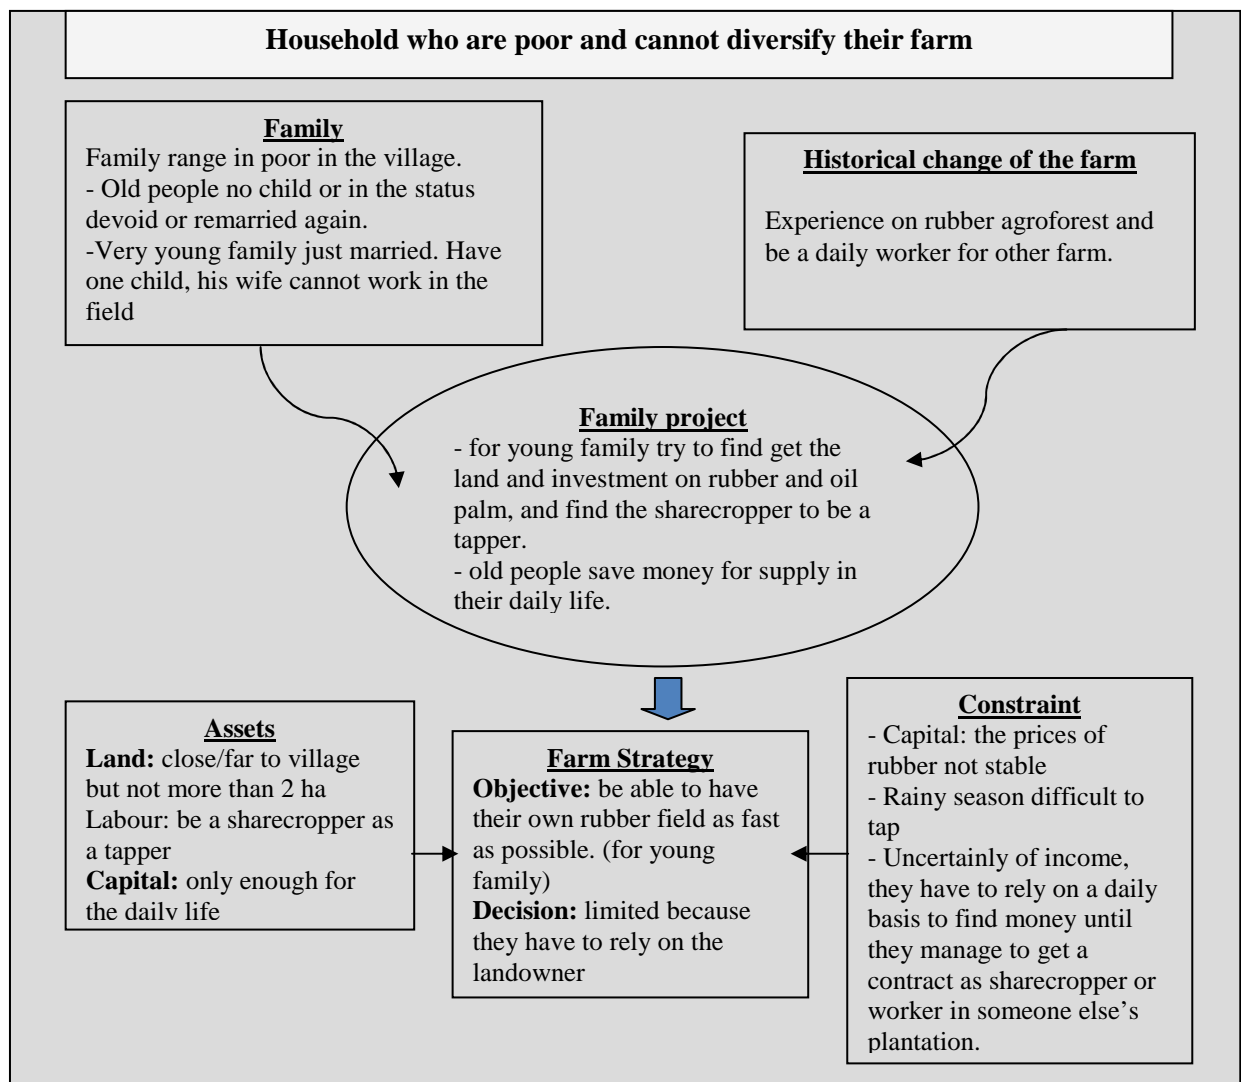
Household who are poor and cannot diversify their farm

Family
Family range in poor in the village.
- Old people no child or in the status devoid or remarried again.
-Very young family just married. Have one child, his wife cannot work in the field

Historical change of the farm
Experience on rubber agroforest and be a daily worker for other farm.

Family project
- for young family try to find get the land and investment on rubber and oil palm, and find the sharecropper to be a tapper.
- old people save money for supply in their daily life.

Assets
Land: close/far to village but not more than 2 ha
Labour: be a sharecropper as a tapper
Capital: only enough for the daily life

Farm Strategy
Objective: be able to have their own rubber field as fast as possible. (for young family)
Decision: limited because they have to rely on the landowner

Constraint
- Capital: the prices of rubber not stable
- Rainy season difficult to tap
- Uncertainly of income, they have to rely on a daily basis to find money until they manage to get a contract as sharecropper or worker in someone else's plantation.